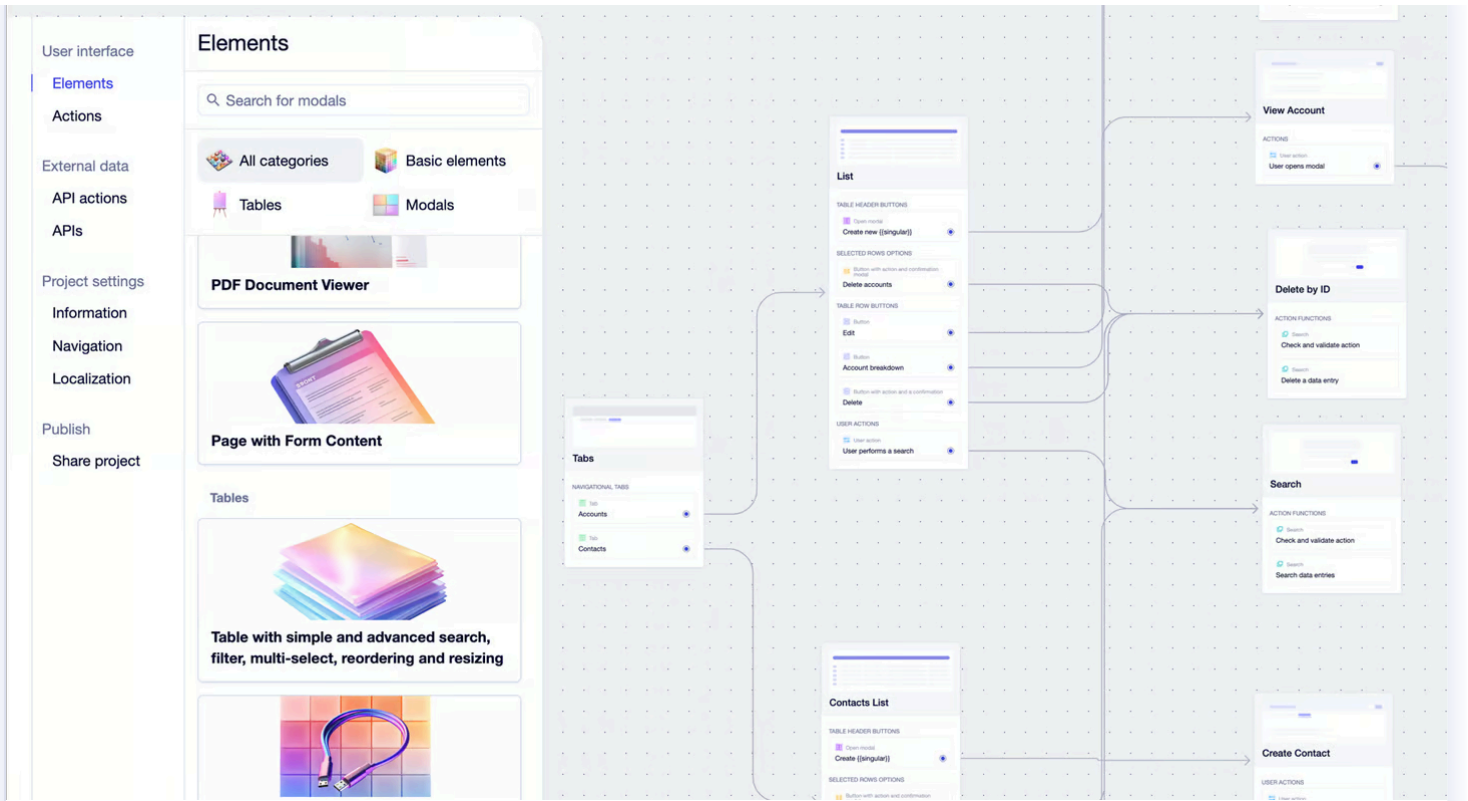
User interface
Elements
Actions
External data
API actions
APIs
Project settings
Information
Navigation
Localization
Publish
Share project

Elements

Search for modals

All categories
Basic elements
Tables
Modals

PDF Document Viewer

Page with Form Content

Tables

Table with simple and advanced search, filter, multi-select, reordering and resizing

Tabs
NAVIGATIONAL TABS
Tab
Accounts
Tab
Contacts

List
TABLE HEADER BUTTONS
Open modal
Create new {{singular}}
SELECTED ROWS OPTIONS
Button with action and confirmation modal
Delete accounts
TABLE ROW BUTTONS
Button
Edit
Button
Account breakdown
Button with action and a confirmation
Delete
USER ACTIONS
User action
User performs a search

Contacts List
TABLE HEADER BUTTONS
Open modal
Create {{singular}}
SELECTED ROWS OPTIONS
Button with action and confirmation

View Account
ACTIONS
User action
User opens modal

Delete by ID
ACTION FUNCTIONS
Search
Check and validate action
Search
Delete a data entry

Search
ACTION FUNCTIONS
Search
Check and validate action
Search
Search data entries

Create Contact
USER ACTIONS
User action